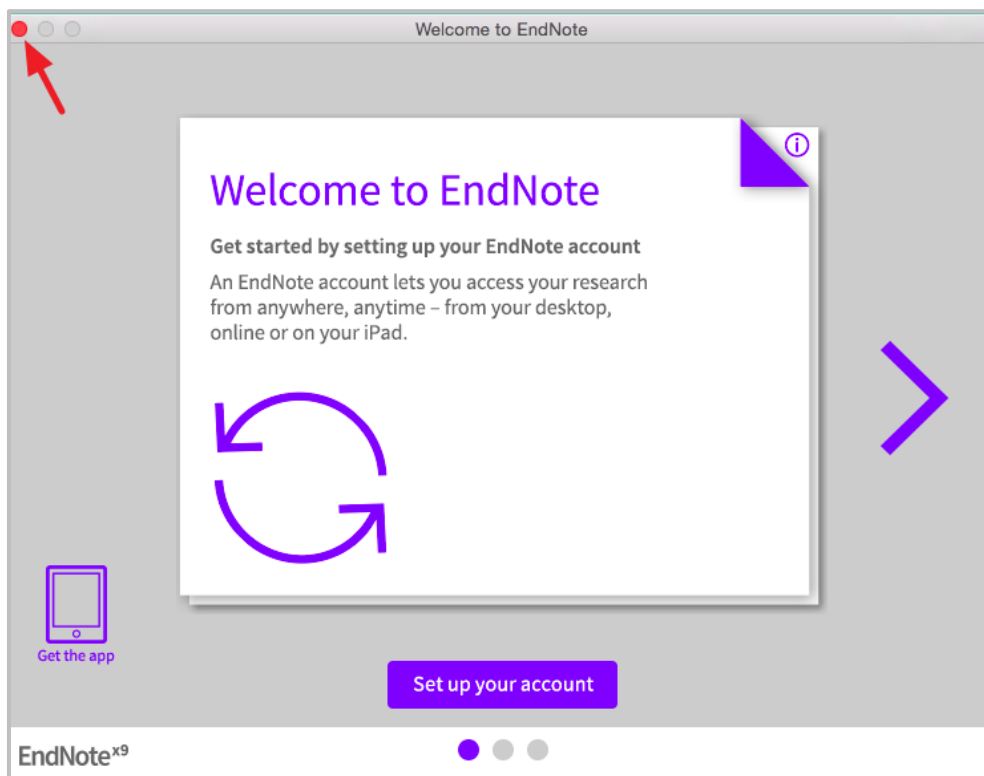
Welcome to EndNote

Welcome to EndNote

Get started by setting up your EndNote account

An EndNote account lets you access your research from anywhere, anytime – from your desktop, online or on your iPad.

Get the app

Set up your account

EndNote$^{x9}$